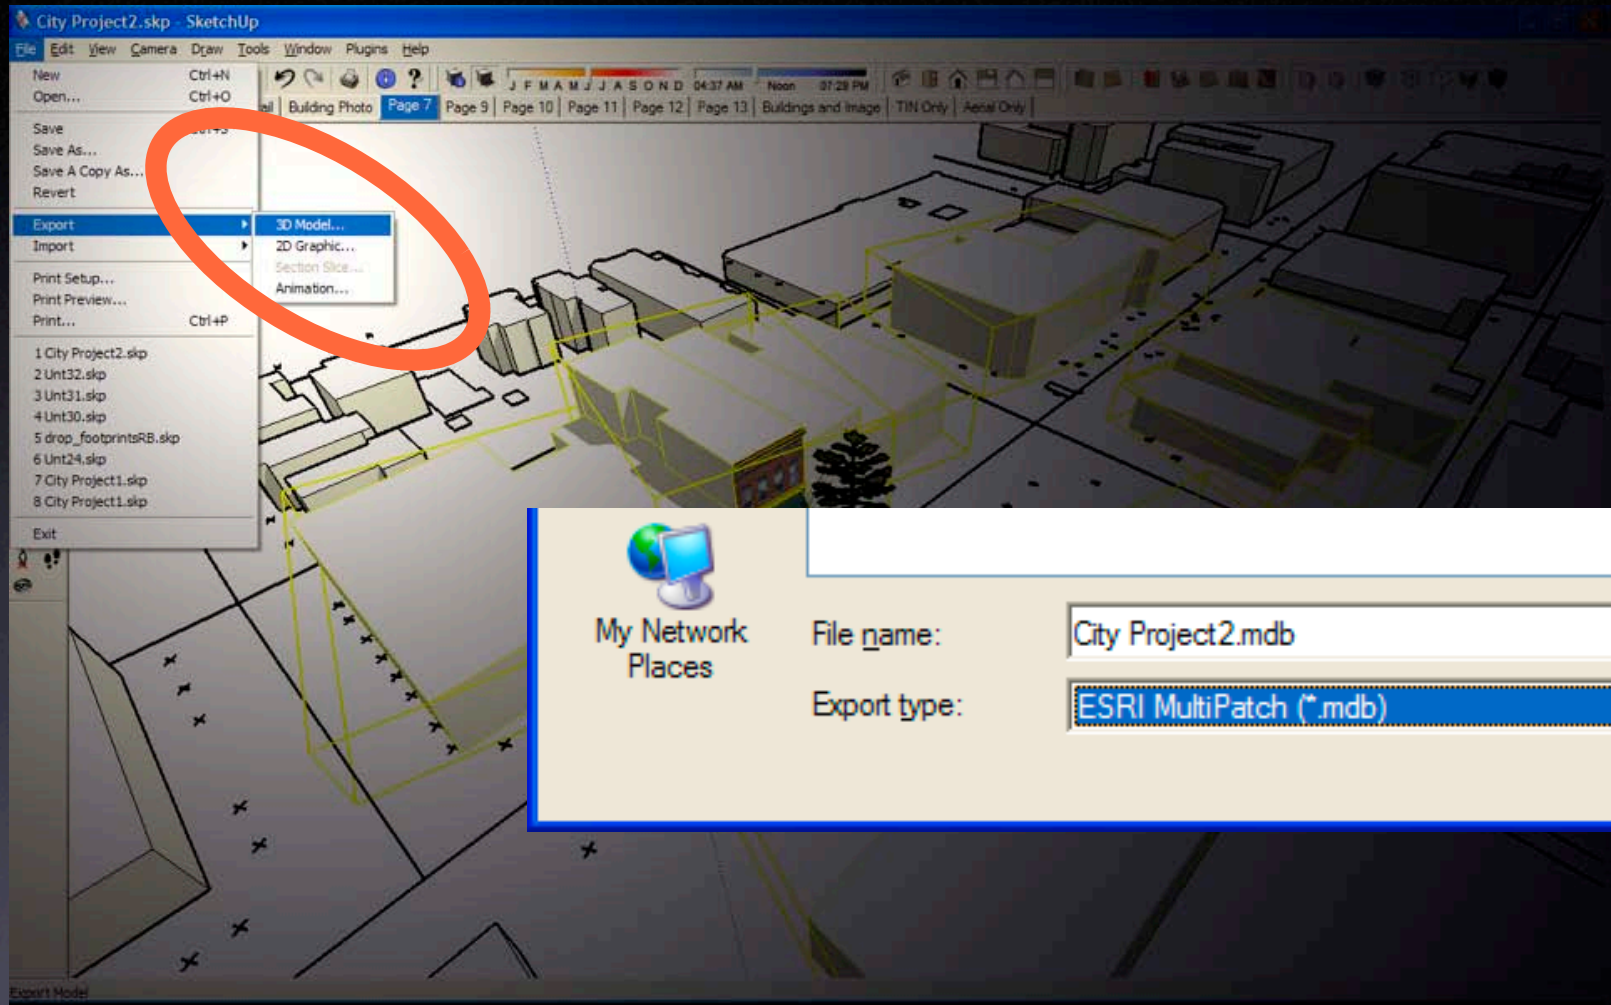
City Project2.skp - SketchUp

File Edit View Camera Draw Tools Window Plugins Help

New Ctrl+N
Open... Ctrl+O
Save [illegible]
Save As...
Save A Copy As...
Revert
Export
Import
Print Setup...
Print Preview...
Print... Ctrl+P
1 City Project2.skp
2 Unt32.skp
3 Unt31.skp
4 Unt30.skp
5 drop_footprintsRB.skp
6 Unt24.skp
7 City Project1.skp
8 City Project1.skp
Exit

3D Model...
2D Graphic...
Section Slice...
Animation...

J F M A M J J A S O N D 04:37 AM Noon 07:28 PM

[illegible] Building Photo Page 7 Page 9 Page 10 Page 11 Page 12 Page 13 Buildings and Image TIN Only Aerial Only

My Network Places
File name: City Project2.mdb
Export type: ESRI MultiPatch (*.mdb)

Export Model